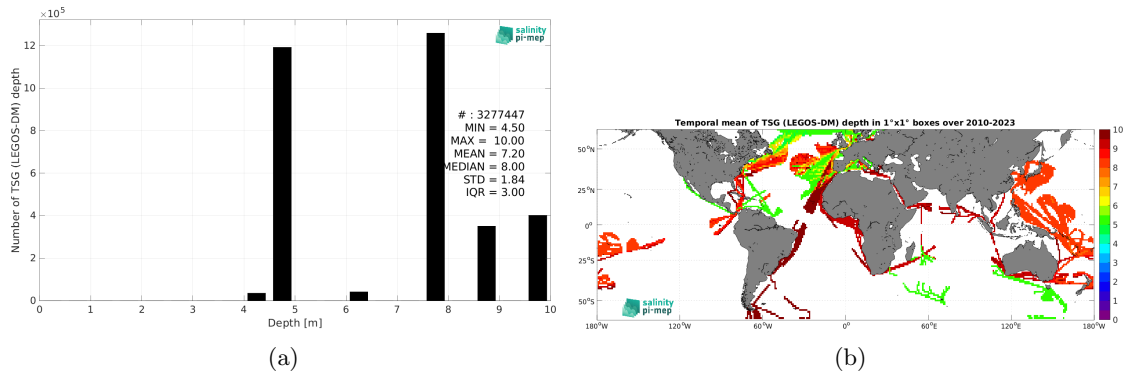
$\times10^5$

salinity pi-mep

Number of TSG (LEGOS-DM) depth

12
10
8
6
4
2
0

# : 3277447
MIN = 4.50
MAX = 10.00
MEAN = 7.20
MEDIAN = 8.00
STD = 1.84
IQR = 3.00

0 1 2 3 4 5 6 7 8 9 10
Depth [m]

(a)

Temporal mean of TSG (LEGOS-DM) depth in 1°x1° boxes over 2010-2023

50°N
25°N
0°
25°S
50°S

180°W 120°W 60°W 0° 60°E 120°E 180°W

salinity pi-mep

10
9
8
7
6
5
4
3
2
1
0

(b)